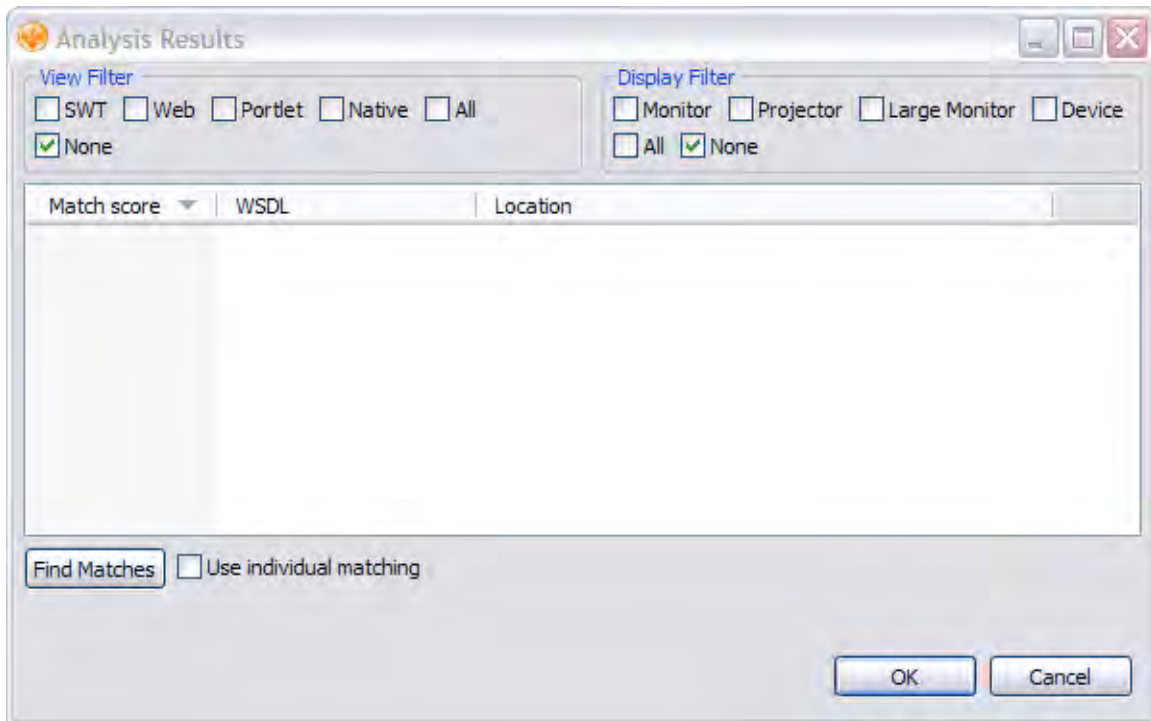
Analysis Results

View Filter
SWT Web Portlet Native All
None

Display Filter
Monitor Projector Large Monitor Device
All None

| Match score | WSDL | Location |
|---|---|---|

Find Matches
Use individual matching

OK
Cancel